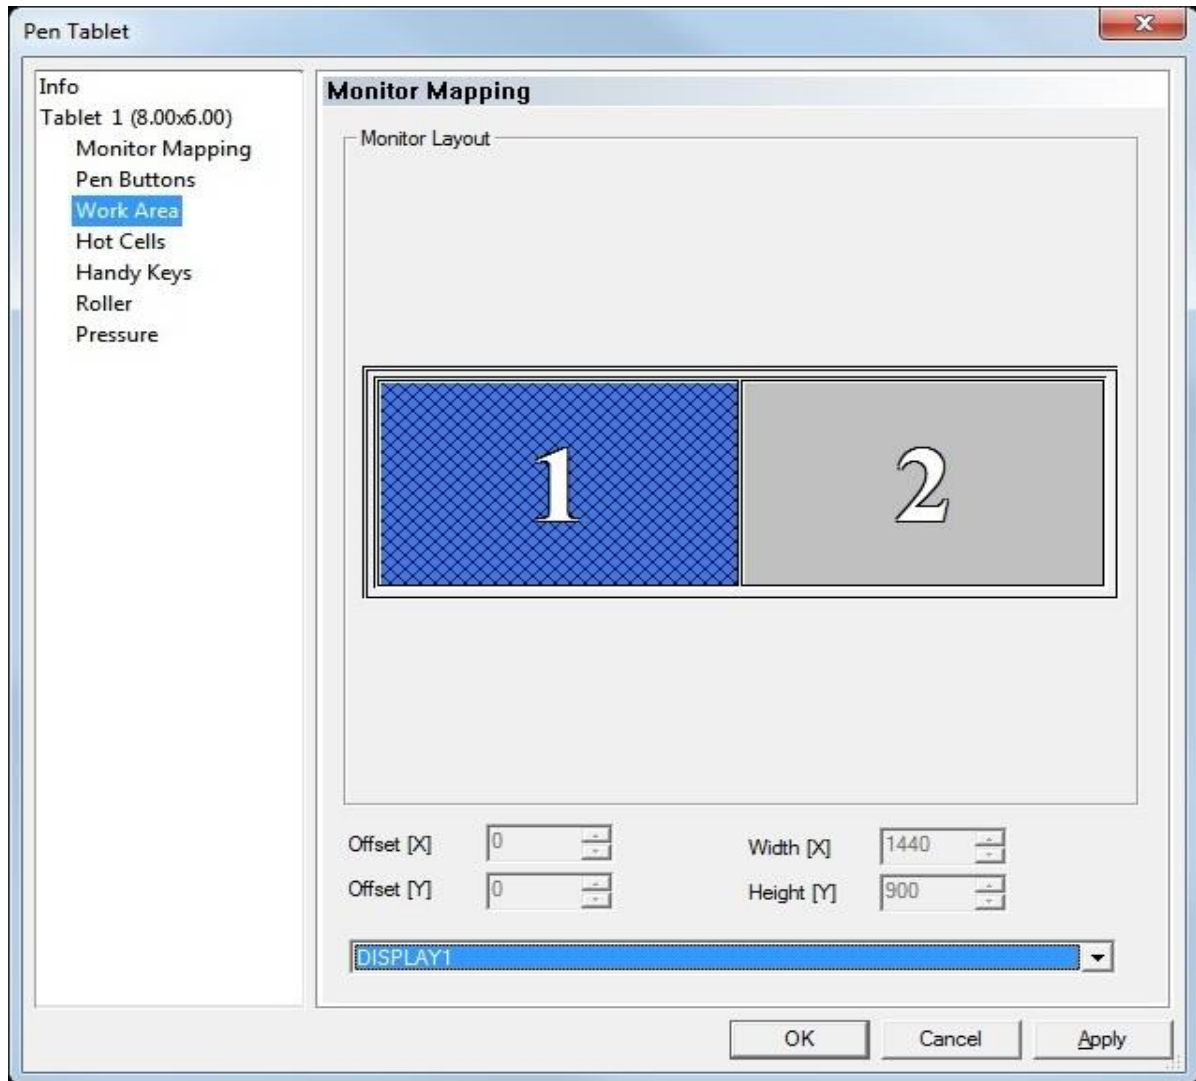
Pen Tablet

Info
Tablet 1 (8.00x6.00)
Monitor Mapping
Pen Buttons
Work Area
Hot Cells
Handy Keys
Roller
Pressure

Monitor Mapping

Monitor Layout

1
2

Offset [X] 0
Offset [Y] 0
Width [X] 1440
Height [Y] 900

DISPLAY1

OK
Cancel
Apply